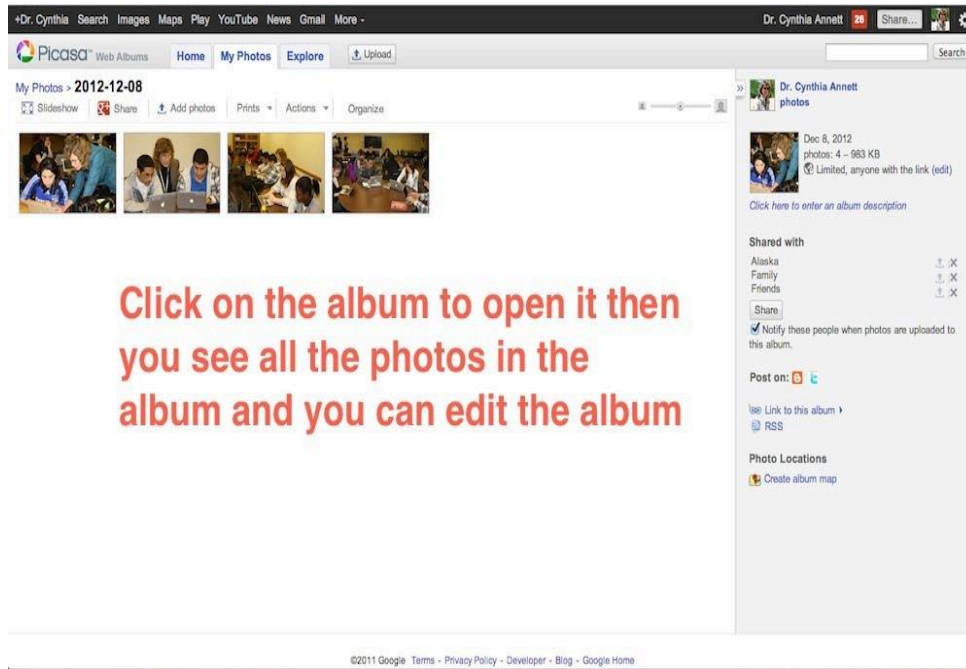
+Dr. Cynthia Search Images Maps Play YouTube News Gmail More -

Dr. Cynthia Annett 26 Share...

Picasa Web Albums Home My Photos Explore Upload

Search

My Photos > 2012-12-08

Slideshow Share Add photos Prints Actions Organize

Dr. Cynthia Annett photos

Dec 8, 2012
photos: 4 – 983 KB
Limited, anyone with the link (edit)

Click here to enter an album description

Shared with
Alaska
Family
Friends
Share
Notify these people when photos are uploaded to this album.

Post on:

Link to this album ›
RSS

Photo Locations
Create album map

Click on the album to open it then you see all the photos in the album and you can edit the album

©2011 Google Terms - Privacy Policy - Developer - Blog - Google Home